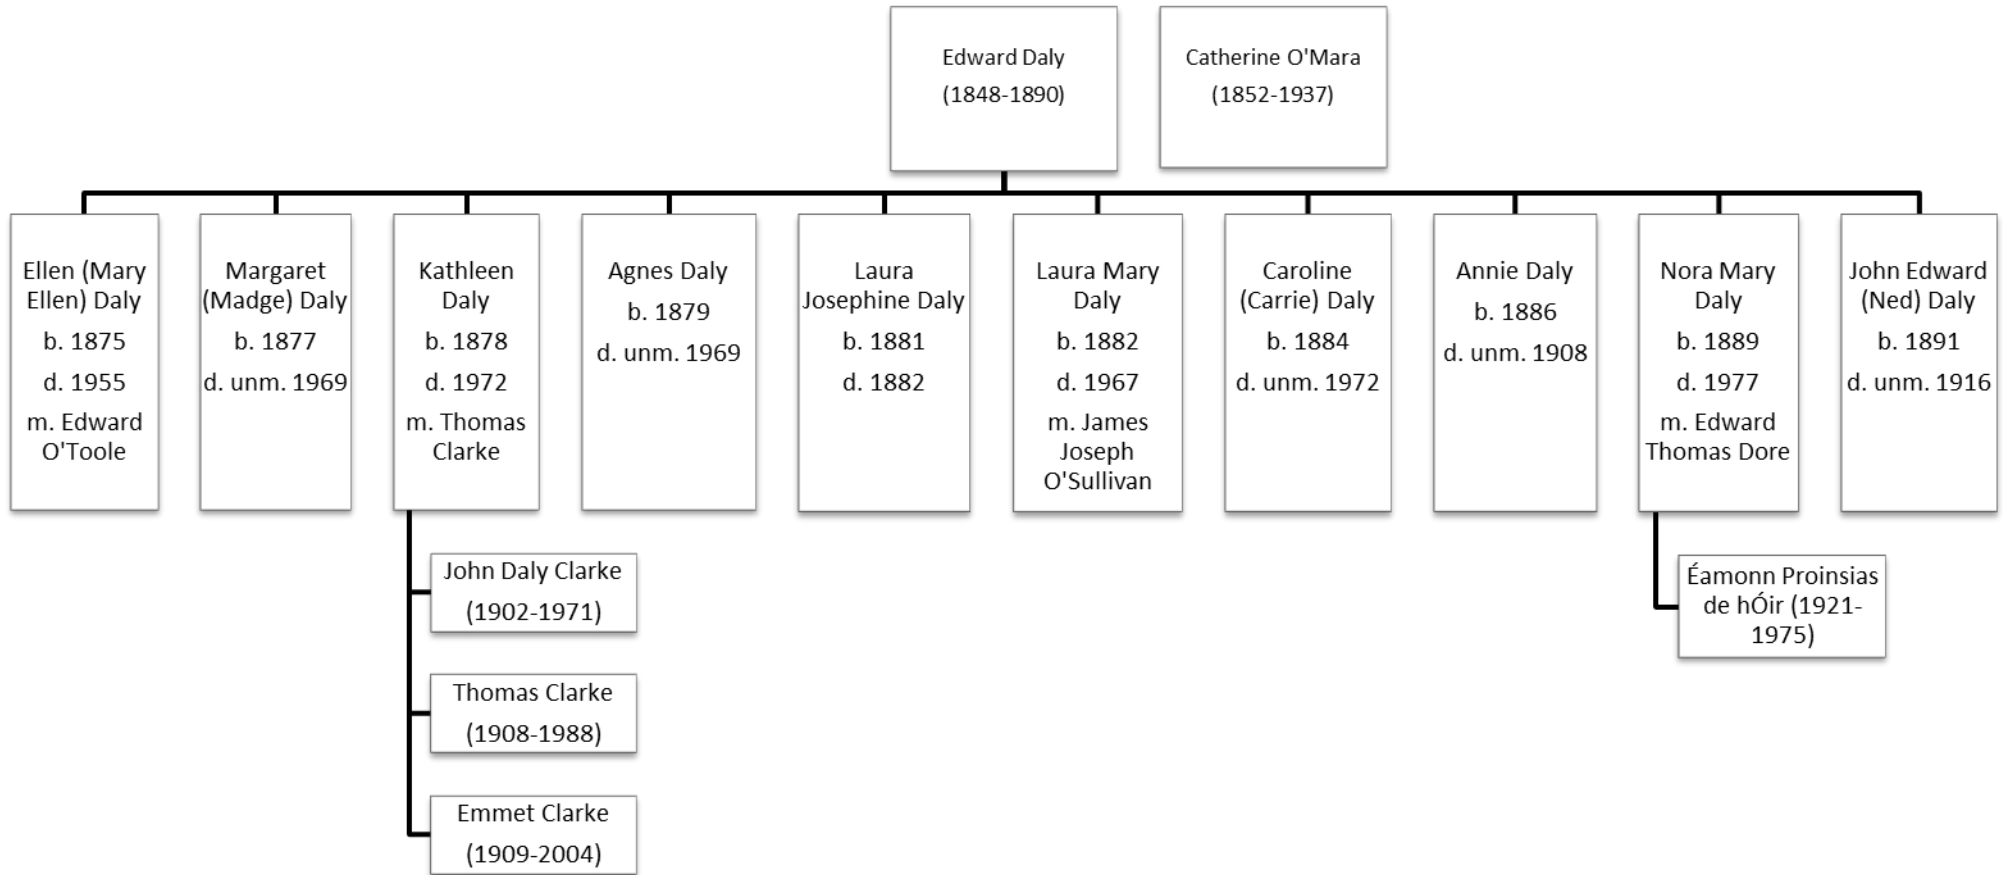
Edward Daly
(1848-1890)

Catherine O'Mara
(1852-1937)

Ellen (Mary Ellen) Daly
b. 1875
d. 1955
m. Edward O'Toole

Margaret (Madge) Daly
b. 1877
d. unm. 1969

Kathleen Daly
b. 1878
d. 1972
m. Thomas Clarke

Agnes Daly
b. 1879
d. unm. 1969

Laura Josephine Daly
b. 1881
d. 1882

Laura Mary Daly
b. 1882
d. 1967
m. James Joseph O'Sullivan

Caroline (Carrie) Daly
b. 1884
d. unm. 1972

Annie Daly
b. 1886
d. unm. 1908

Nora Mary Daly
b. 1889
d. 1977
m. Edward Thomas Dore

John Edward (Ned) Daly
b. 1891
d. unm. 1916

John Daly Clarke
(1902-1971)

Thomas Clarke
(1908-1988)

Emmet Clarke
(1909-2004)

Éamonn Proinsias de hÓir (1921-1975)